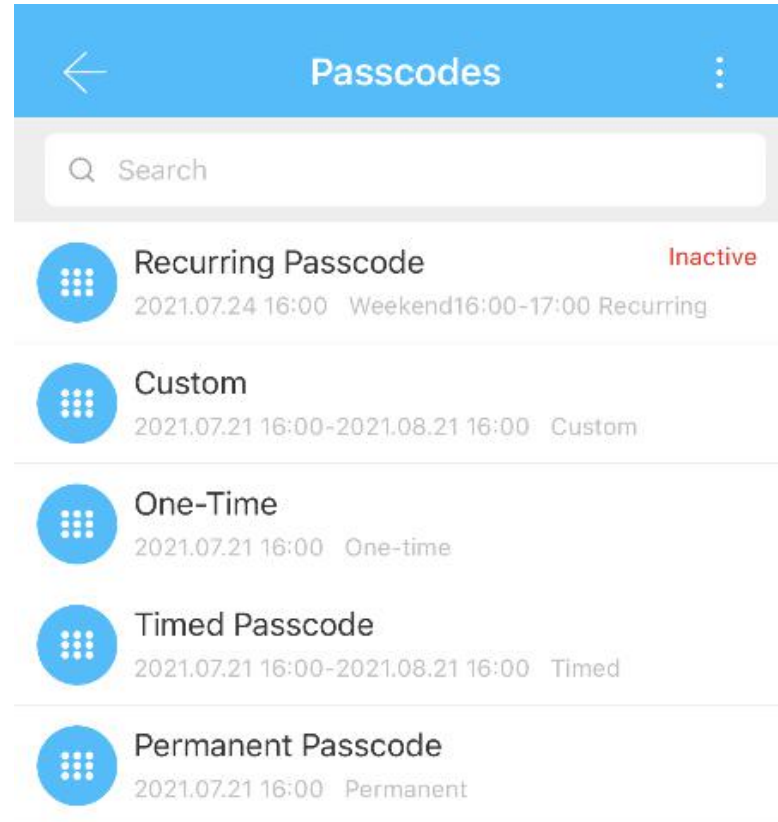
Passcodes

Search

Recurring Passcode
Inactive
2021.07.24 16:00 Weekend16:00-17:00 Recurring

Custom
2021.07.21 16:00-2021.08.21 16:00 Custom

One-Time
2021.07.21 16:00 One-time

Timed Passcode
2021.07.21 16:00-2021.08.21 16:00 Timed

Permanent Passcode
2021.07.21 16:00 Permanent